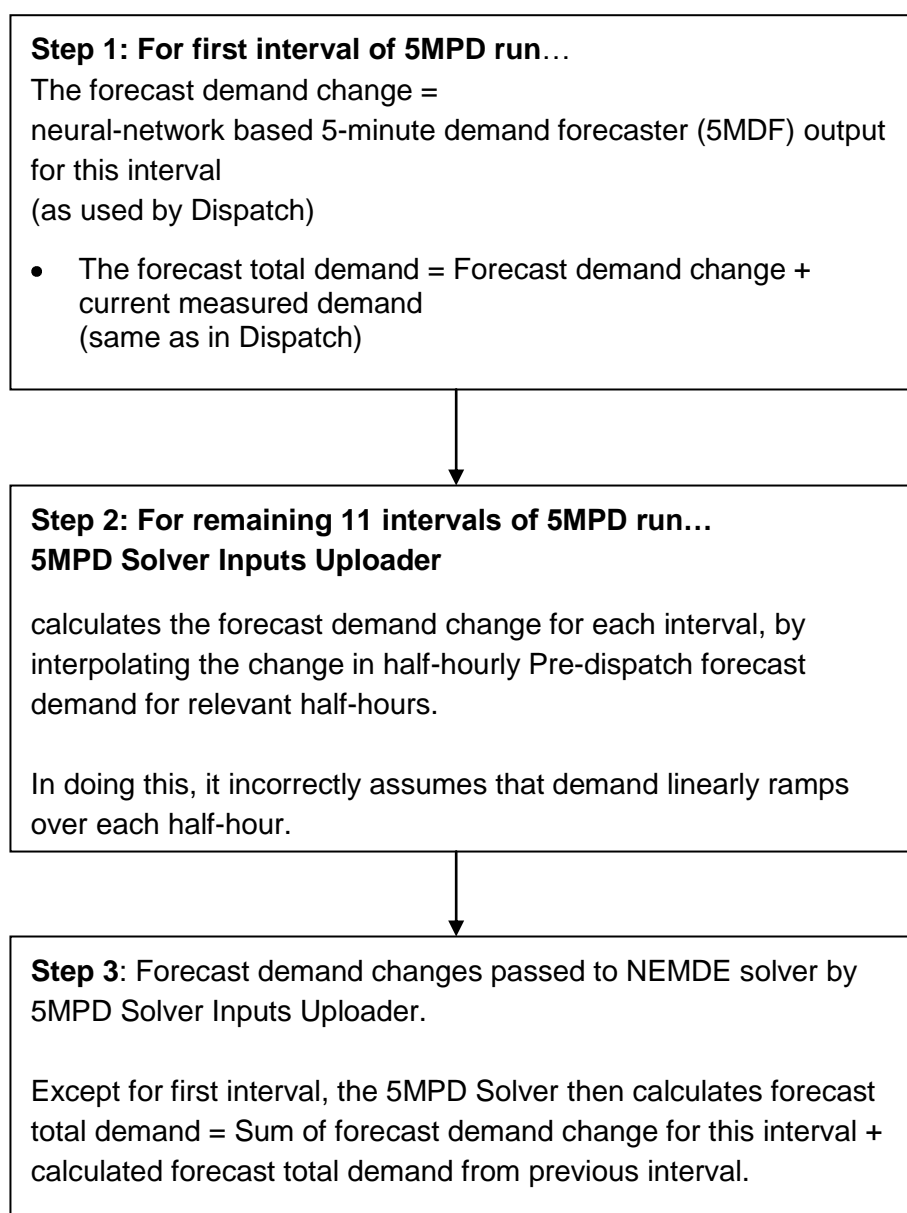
**Step 1: For first interval of 5MPD run**…
The forecast demand change =
neural-network based 5-minute demand forecaster (5MDF) output for this interval
(as used by Dispatch)

- The forecast total demand = Forecast demand change + current measured demand
(same as in Dispatch)

**Step 2: For remaining 11 intervals of 5MPD run…
5MPD Solver Inputs Uploader**

calculates the forecast demand change for each interval, by interpolating the change in half-hourly Pre-dispatch forecast demand for relevant half-hours.

In doing this, it incorrectly assumes that demand linearly ramps over each half-hour.

**Step 3**: Forecast demand changes passed to NEMDE solver by 5MPD Solver Inputs Uploader.

Except for first interval, the 5MPD Solver then calculates forecast total demand = Sum of forecast demand change for this interval + calculated forecast total demand from previous interval.